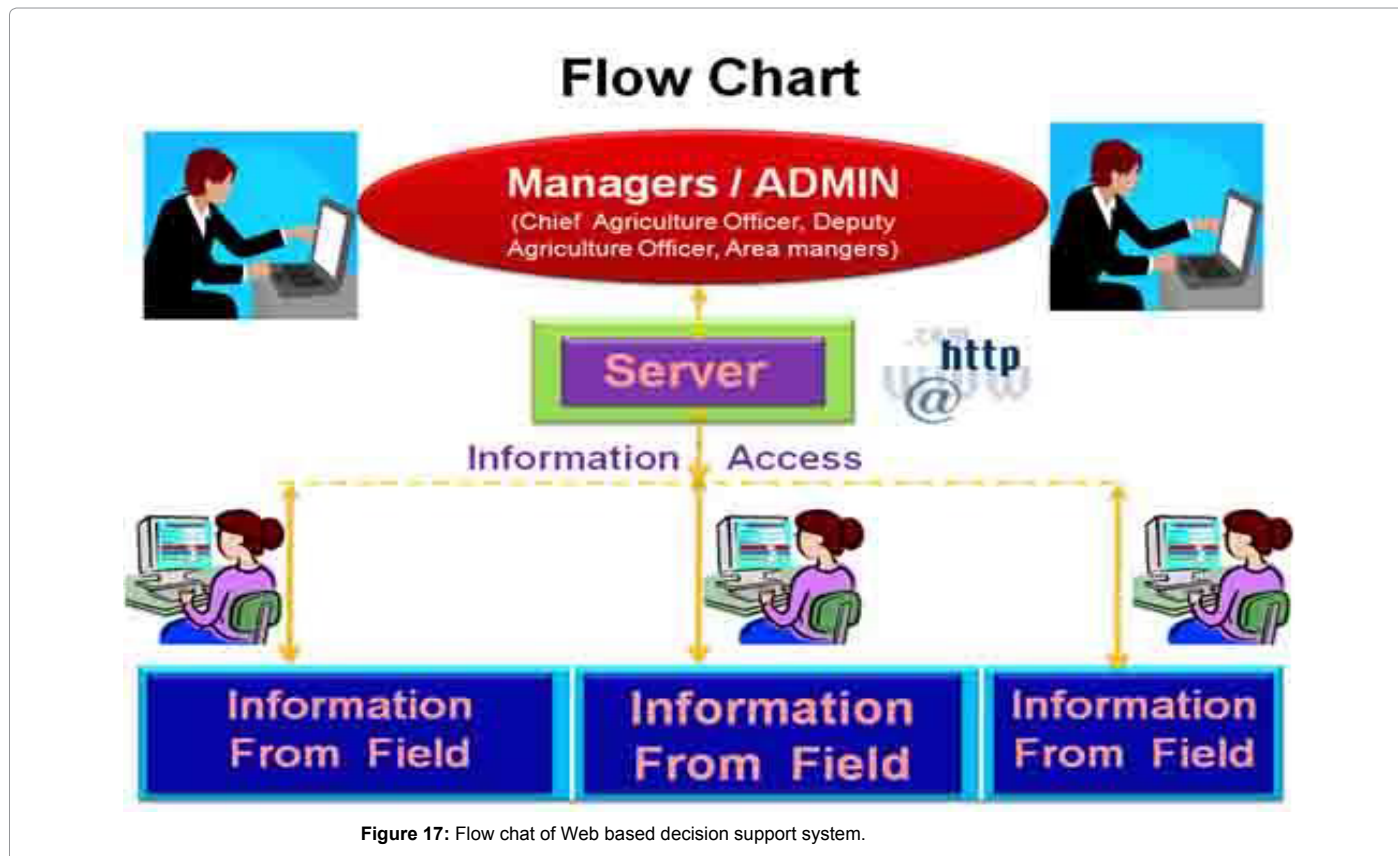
Flow Chart

Managers / ADMIN
(Chief Agriculture Officer, Deputy Agriculture Officer, Area mangers)

Server

.com
http
www
@

Information Access

Information From Field

Information From Field

Information From Field

**Figure 17:** Flow chat of Web based decision support system.